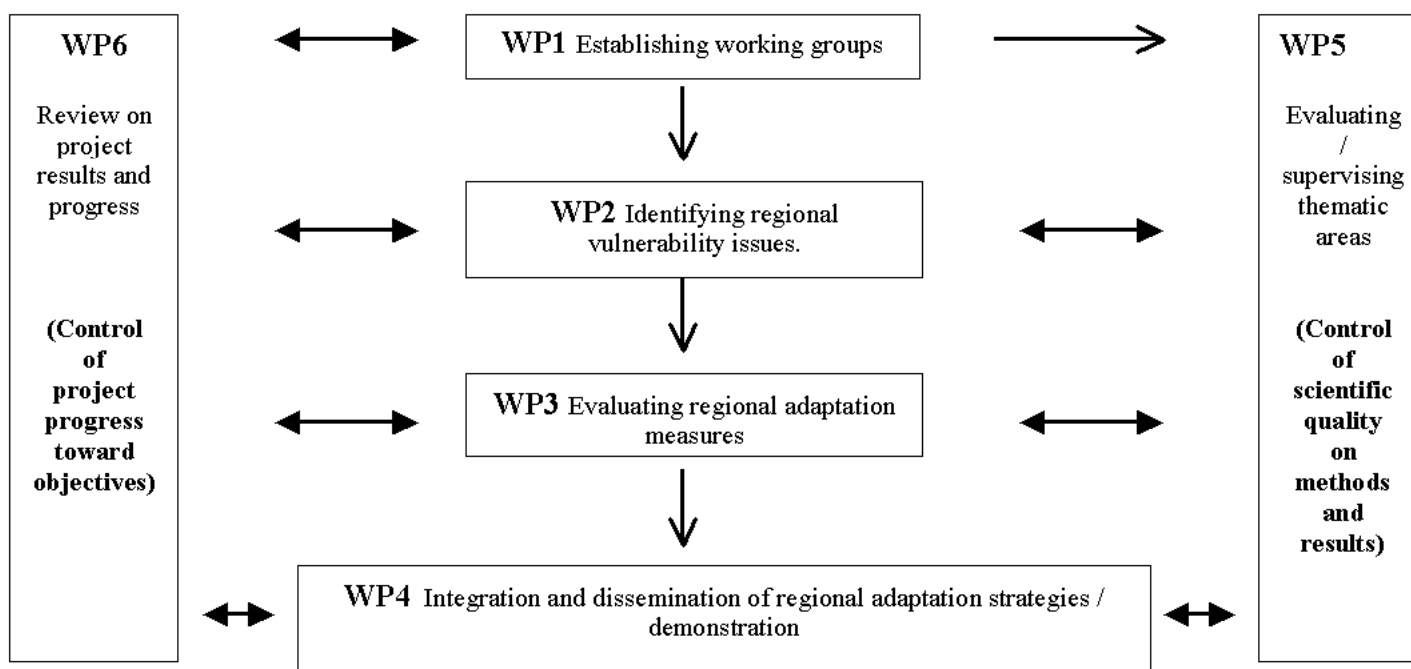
WP6

Review on project results and progress

(Control of project progress toward objectives)

WP1 Establishing working groups

WP2 Identifying regional vulnerability issues.

WP3 Evaluating regional adaptation measures

WP4 Integration and dissemination of regional adaptation strategies / demonstration

WP5

Evaluating / supervising thematic areas

(Control of scientific quality on methods and results)